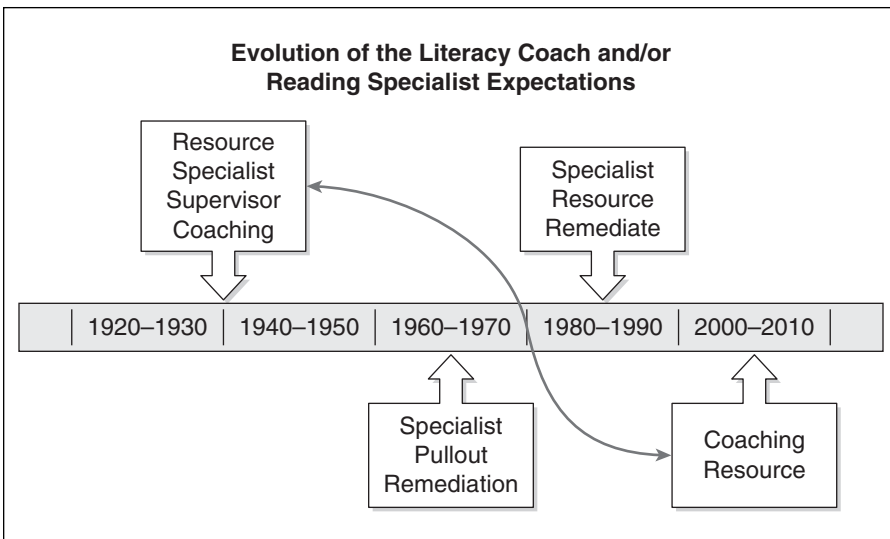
Evolution of the Literacy Coach and/or Reading Specialist Expectations

Resource
Specialist
Supervisor
Coaching

Specialist
Resource
Remediate

| 1920–1930 | 1940–1950 | 1960–1970 | 1980–1990 | 2000–2010 |
|---|---|---|---|---|

Specialist
Pullout
Remediation

Coaching
Resource